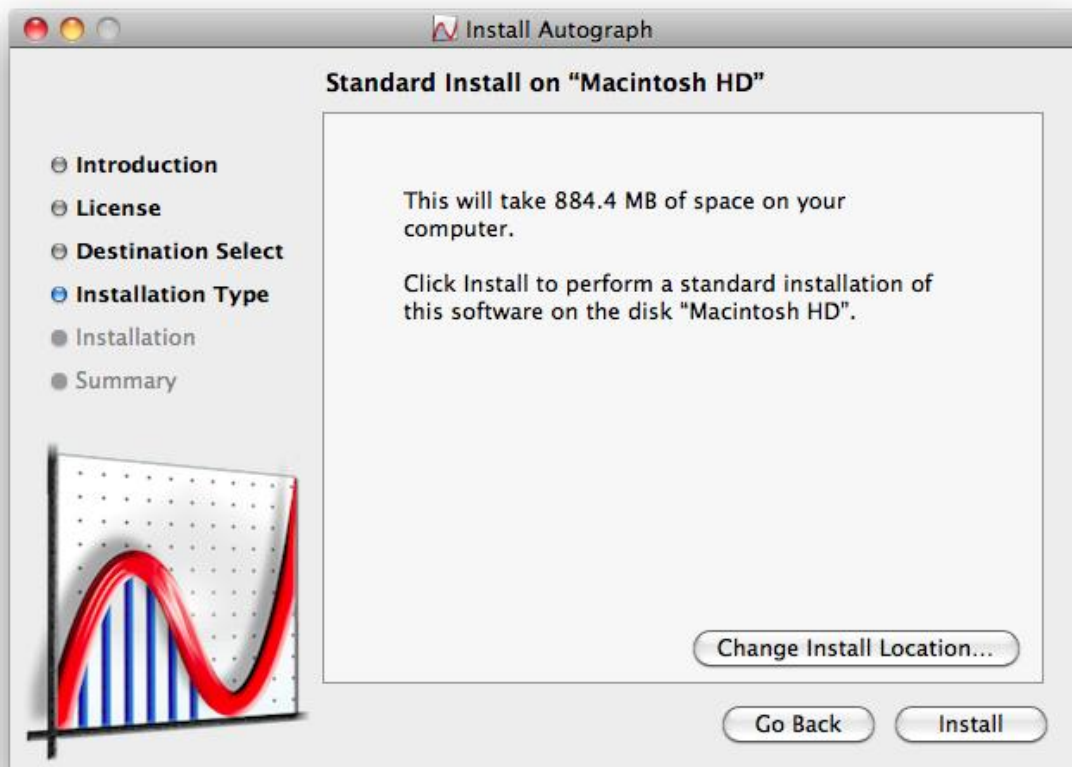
Install Autograph

Standard Install on “Macintosh HD”

Introduction
License
Destination Select
Installation Type
Installation
Summary

This will take 884.4 MB of space on your computer.

Click Install to perform a standard installation of this software on the disk "Macintosh HD".

Change Install Location...

Go Back

Install